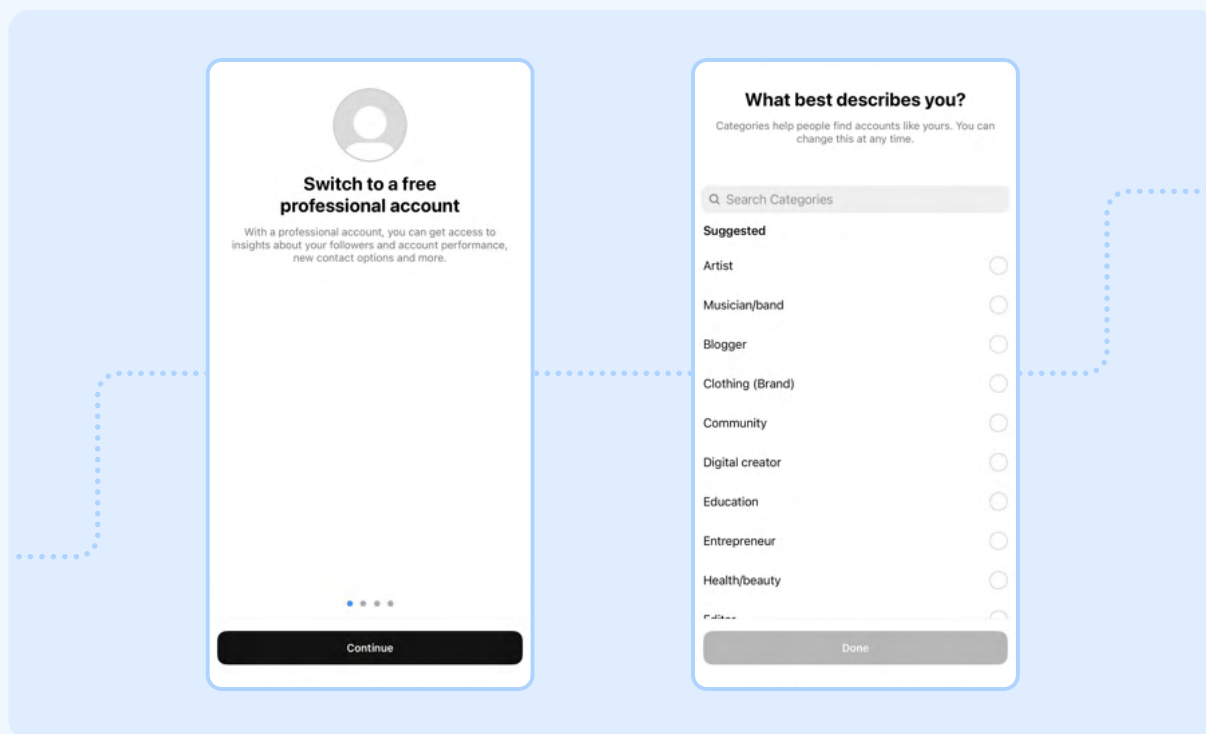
Switch to a free professional account

With a professional account, you can get access to insights about your followers and account performance, new contact options and more.

Continue

What best describes you?

Categories help people find accounts like yours. You can change this at any time.

Search Categories

Suggested

Artist

Musician/band

Blogger

Clothing (Brand)

Community

Digital creator

Education

Entrepreneur

Health/beauty

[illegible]

Done